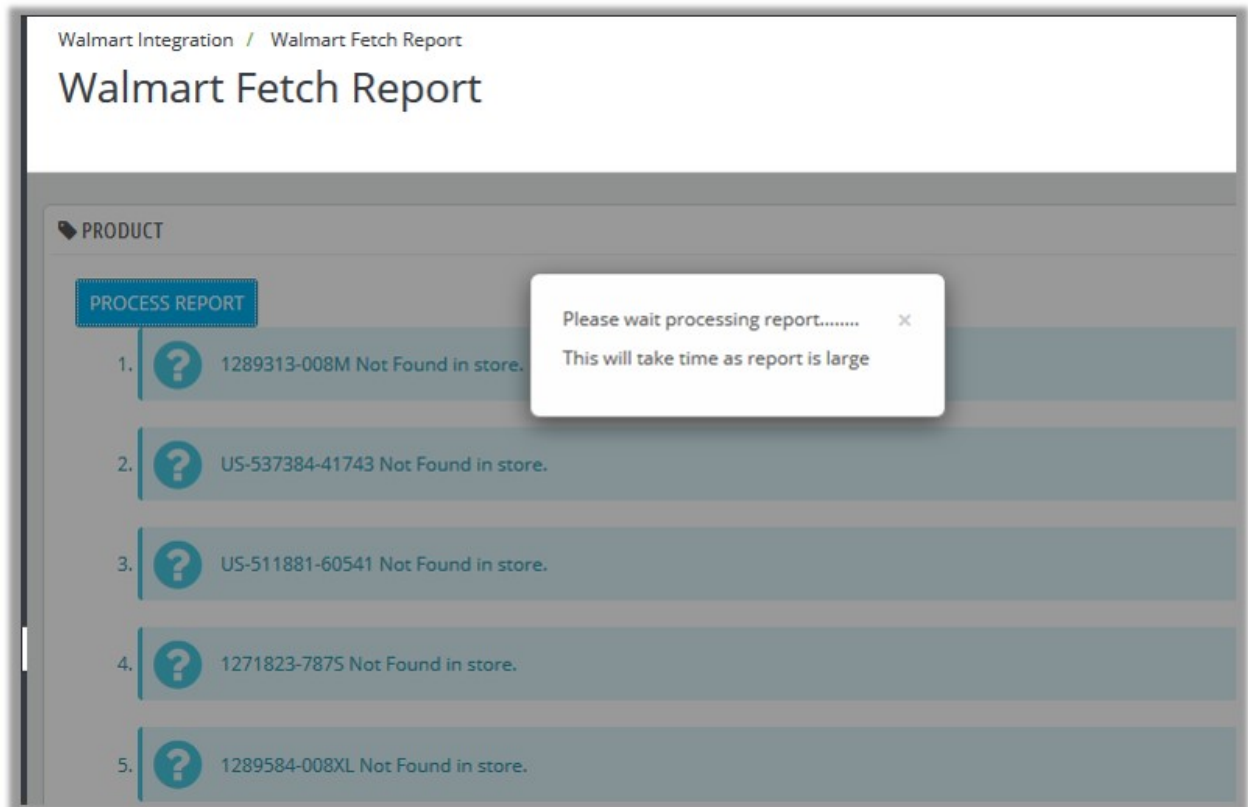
Walmart Integration / Walmart Fetch Report

Walmart Fetch Report

PRODUCT

PROCESS REPORT

Please wait processing report........ ×

This will take time as report is large

1. 1289313-008M Not Found in store.

2. US-537384-41743 Not Found in store.

3. US-511881-60541 Not Found in store.

4. 1271823-787S Not Found in store.

5. 1289584-008XL Not Found in store.